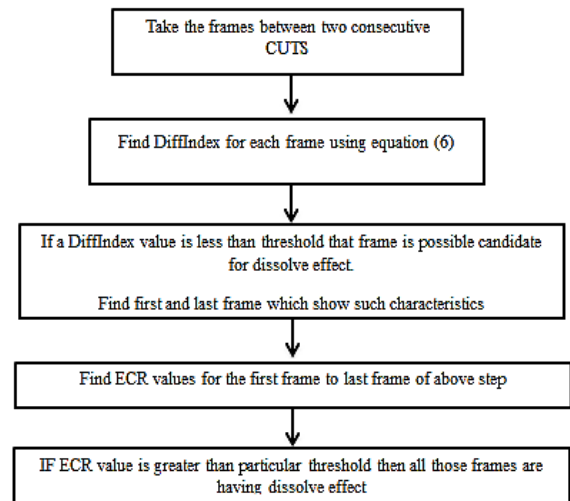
Take the frames between two consecutive CUTS

Find DiffIndex for each frame using equation (6)

If a DiffIndex value is less than threshold that frame is possible candidate for dissolve effect.

Find first and last frame which show such characteristics

Find ECR values for the first frame to last frame of above step

IF ECR value is greater than particular threshold then all those frames are having dissolve effect